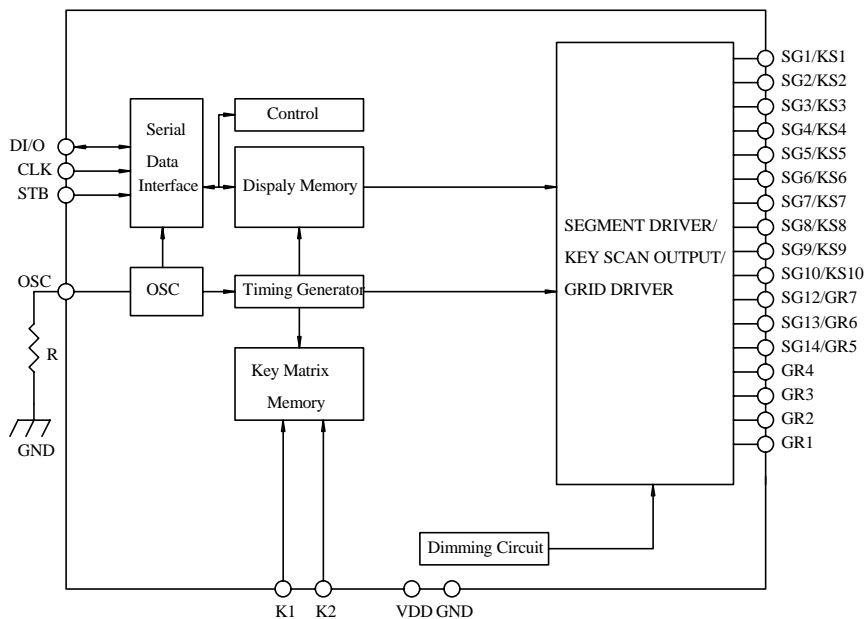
Serial Data Interface

Control

Dispaly Memory

DI/O
CLK
STB

OSC

OSC

Timing Generator

R

GND

Key Matrix Memory

SEGMENT DRIVER/ KEY SCAN OUTPUT/ GRID DRIVER

SG1/KS1
SG2/KS2
SG3/KS3
SG4/KS4
SG5/KS5
SG6/KS6
SG7/KS7
SG8/KS8
SG9/KS9
SG10/KS10
SG12/GR7
SG13/GR6
SG14/GR5
GR4
GR3
GR2
GR1

Dimming Circuit

K1 K2 VDD GND